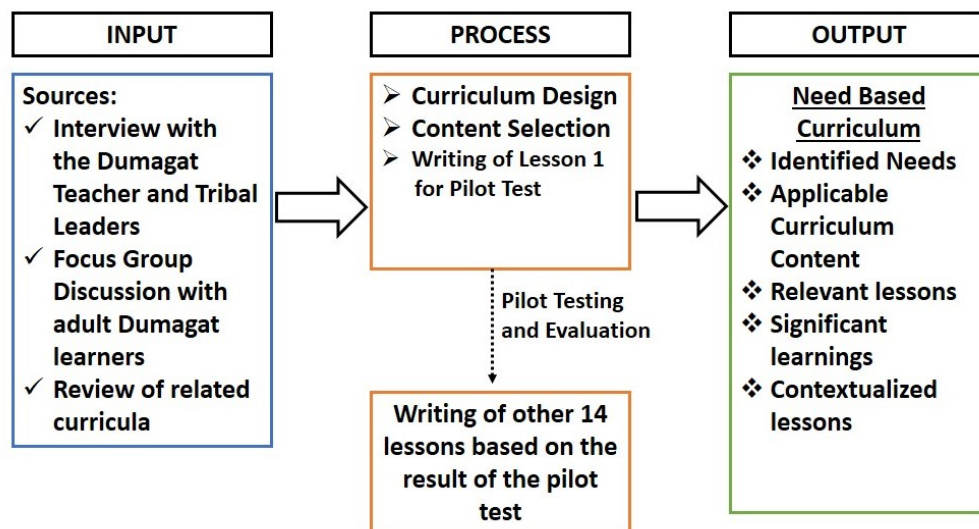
INPUT

Sources:
✓ Interview with the Dumagat Teacher and Tribal Leaders
✓ Focus Group Discussion with adult Dumagat learners
✓ Review of related curricula

PROCESS

➢ Curriculum Design
➢ Content Selection
➢ Writing of Lesson 1 for Pilot Test

Pilot Testing and Evaluation

Writing of other 14 lessons based on the result of the pilot test

OUTPUT

Need Based Curriculum
❖ Identified Needs
❖ Applicable Curriculum Content
❖ Relevant lessons
❖ Significant learnings
❖ Contextualized lessons